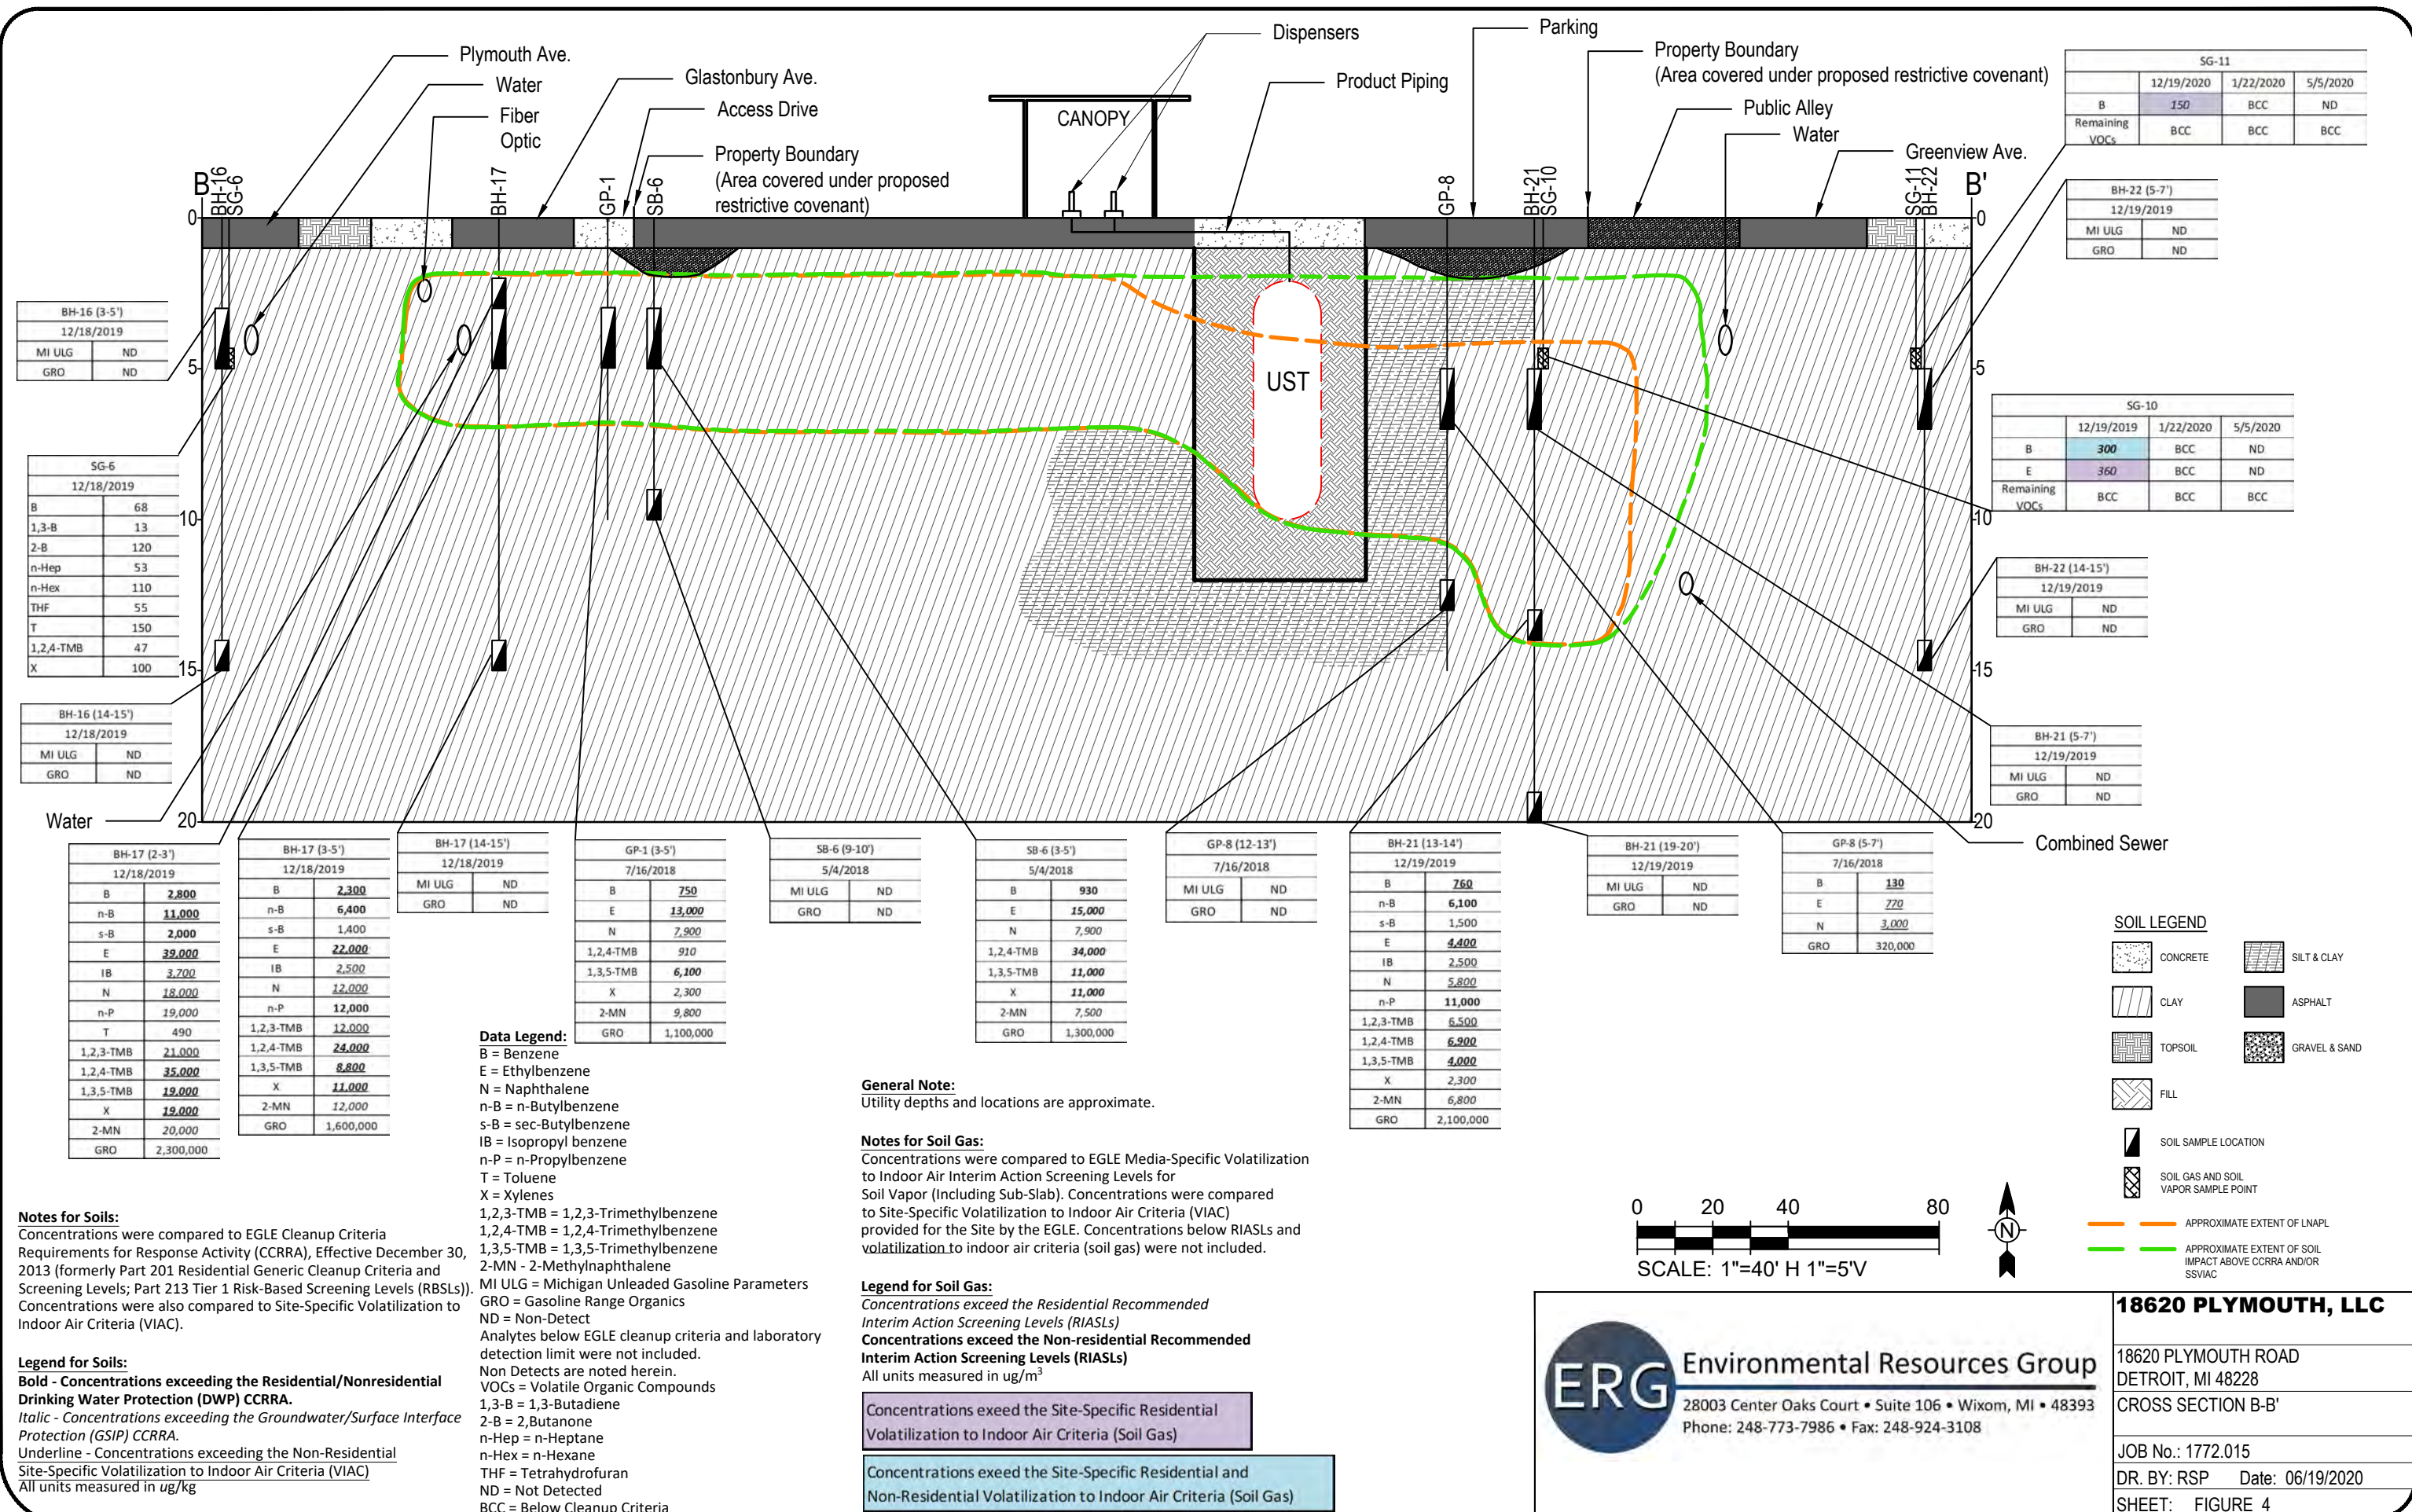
Plymouth Ave.
Water
Fiber Optic
Glastonbury Ave.
Access Drive
Property Boundary (Area covered under proposed restrictive covenant)
CANOPY
Dispensers
Product Piping
Parking
Property Boundary (Area covered under proposed restrictive covenant)
Public Alley
Water
Greenview Ave.

B BH-16 SG-6 BH-17 GP-1 SB-6 GP-8 BH-21 SG-10 SG-11 BH-22 B'

0 5 10 15 20
UST

| SG-11 | 12/19/2020 | 1/22/2020 | 5/5/2020 |
|---|---|---|---|
| B | 150 | BCC | ND |
| Remaining VOCs | BCC | BCC | BCC |

| BH-22 (5-7') | |
|---|---|
| 12/19/2019 | |
| MI ULG | ND |
| GRO | ND |

| BH-16 (3-5') | |
|---|---|
| 12/18/2019 | |
| MI ULG | ND |
| GRO | ND |

| SG-6 | |
|---|---|
| 12/18/2019 | |
| B | 68 |
| 1,3-B | 13 |
| 2-B | 120 |
| n-Hep | 53 |
| n-Hex | 110 |
| THF | 55 |
| T | 150 |
| 1,2,4-TMB | 47 |
| X | 100 |

| SG-10 | 12/19/2019 | 1/22/2020 | 5/5/2020 |
|---|---|---|---|
| B | 300 | BCC | ND |
| E | 360 | BCC | ND |
| Remaining VOCs | BCC | BCC | BCC |

| BH-22 (14-15') | |
|---|---|
| 12/19/2019 | |
| MI ULG | ND |
| GRO | ND |

| BH-16 (14-15') | |
|---|---|
| 12/18/2019 | |
| MI ULG | ND |
| GRO | ND |

| BH-21 (5-7') | |
|---|---|
| 12/19/2019 | |
| MI ULG | ND |
| GRO | ND |

Water
Combined Sewer

| BH-17 (2-3') | |
|---|---|
| 12/18/2019 | |
| B | 2,800 |
| n-B | 11,000 |
| s-B | 2,000 |
| E | 39,000 |
| IB | 3,700 |
| N | 18,000 |
| n-P | 19,000 |
| T | 490 |
| 1,2,3-TMB | 21,000 |
| 1,2,4-TMB | 35,000 |
| 1,3,5-TMB | 19,000 |
| X | 19,000 |
| 2-MN | 20,000 |
| GRO | 2,300,000 |

| BH-17 (3-5') | |
|---|---|
| 12/18/2019 | |
| B | 2,300 |
| n-B | 6,400 |
| s-B | 1,400 |
| E | 22,000 |
| IB | 2,500 |
| N | 12,000 |
| n-P | 12,000 |
| 1,2,3-TMB | 12,000 |
| 1,2,4-TMB | 24,000 |
| 1,3,5-TMB | 8,800 |
| X | 11,000 |
| 2-MN | 12,000 |
| GRO | 1,600,000 |

| BH-17 (14-15') | |
|---|---|
| 12/18/2019 | |
| MI ULG | ND |
| GRO | ND |

| GP-1 (3-5') | |
|---|---|
| 7/16/2018 | |
| B | 750 |
| E | 13,000 |
| N | 7,900 |
| 1,2,4-TMB | 910 |
| 1,3,5-TMB | 6,100 |
| X | 2,300 |
| 2-MN | 9,800 |
| GRO | 1,100,000 |

| SB-6 (9-10') | |
|---|---|
| 5/4/2018 | |
| MI ULG | ND |
| GRO | ND |

| SB-6 (3-5') | |
|---|---|
| 5/4/2018 | |
| B | 930 |
| E | 15,000 |
| N | 7,900 |
| 1,2,4-TMB | 34,000 |
| 1,3,5-TMB | 11,000 |
| X | 11,000 |
| 2-MN | 7,500 |
| GRO | 1,300,000 |

| GP-8 (12-13') | |
|---|---|
| 7/16/2018 | |
| MI ULG | ND |
| GRO | ND |

| BH-21 (13-14') | |
|---|---|
| 12/19/2019 | |
| B | 760 |
| n-B | 6,100 |
| s-B | 1,500 |
| E | 4,400 |
| IB | 2,500 |
| N | 5,800 |
| n-P | 11,000 |
| 1,2,3-TMB | 6,500 |
| 1,2,4-TMB | 6,900 |
| 1,3,5-TMB | 4,000 |
| X | 2,300 |
| 2-MN | 6,800 |
| GRO | 2,100,000 |

| BH-21 (19-20') | |
|---|---|
| 12/19/2019 | |
| MI ULG | ND |
| GRO | ND |

| GP-8 (5-7') | |
|---|---|
| 7/16/2018 | |
| B | 130 |
| E | 770 |
| N | 3,000 |
| GRO | 320,000 |

SOIL LEGEND
CONCRETE
SILT & CLAY
CLAY
ASPHALT
TOPSOIL
GRAVEL & SAND
FILL
SOIL SAMPLE LOCATION
SOIL GAS AND SOIL VAPOR SAMPLE POINT
APPROXIMATE EXTENT OF LNAPL
APPROXIMATE EXTENT OF SOIL IMPACT ABOVE CCRRA AND/OR SSVIAC

Data Legend:
B = Benzene
E = Ethylbenzene
N = Naphthalene
n-B = n-Butylbenzene
s-B = sec-Butylbenzene
IB = Isopropyl benzene
n-P = n-Propylbenzene
T = Toluene
X = Xylenes
1,2,3-TMB = 1,2,3-Trimethylbenzene
1,2,4-TMB = 1,2,4-Trimethylbenzene
1,3,5-TMB = 1,3,5-Trimethylbenzene
2-MN - 2-Methylnaphthalene
MI ULG = Michigan Unleaded Gasoline Parameters
GRO = Gasoline Range Organics
ND = Non-Detect
Analytes below EGLE cleanup criteria and laboratory detection limit were not included.
Non Detects are noted herein.
VOCs = Volatile Organic Compounds
1,3-B = 1,3-Butadiene
2-B = 2,Butanone
n-Hep = n-Heptane
n-Hex = n-Hexane
THF = Tetrahydrofuran
ND = Not Detected
BCC = Below Cleanup Criteria

General Note:
Utility depths and locations are approximate.

Notes for Soil Gas:
Concentrations were compared to EGLE Media-Specific Volatilization to Indoor Air Interim Action Screening Levels for Soil Vapor (Including Sub-Slab). Concentrations were compared to Site-Specific Volatilization to Indoor Air Criteria (VIAC) provided for the Site by the EGLE. Concentrations below RIASLs and volatilization to indoor air criteria (soil gas) were not included.

Legend for Soil Gas:
Concentrations exceed the Residential Recommended Interim Action Screening Levels (RIASLs)
Concentrations exceed the Non-residential Recommended Interim Action Screening Levels (RIASLs)
All units measured in ug/m$^3$

Concentrations exeed the Site-Specific Residential Volatilization to Indoor Air Criteria (Soil Gas)
Concentrations exeed the Site-Specific Residential and Non-Residential Volatilization to Indoor Air Criteria (Soil Gas)

Notes for Soils:
Concentrations were compared to EGLE Cleanup Criteria Requirements for Response Activity (CCRRA), Effective December 30, 2013 (formerly Part 201 Residential Generic Cleanup Criteria and Screening Levels; Part 213 Tier 1 Risk-Based Screening Levels (RBSLs)). Concentrations were also compared to Site-Specific Volatilization to Indoor Air Criteria (VIAC).

Legend for Soils:
Bold - Concentrations exceeding the Residential/Nonresidential Drinking Water Protection (DWP) CCRRA.
Italic - Concentrations exceeding the Groundwater/Surface Interface Protection (GSIP) CCRRA.
Underline - Concentrations exceeding the Non-Residential Site-Specific Volatilization to Indoor Air Criteria (VIAC)
All units measured in ug/kg

0 20 40 80
SCALE: 1"=40' H 1"=5'V
N

ERG Environmental Resources Group
28003 Center Oaks Court • Suite 106 • Wixom, MI • 48393
Phone: 248-773-7986 • Fax: 248-924-3108

18620 PLYMOUTH, LLC
18620 PLYMOUTH ROAD
DETROIT, MI 48228
CROSS SECTION B-B'
JOB No.: 1772.015
DR. BY: RSP Date: 06/19/2020
SHEET: FIGURE 4